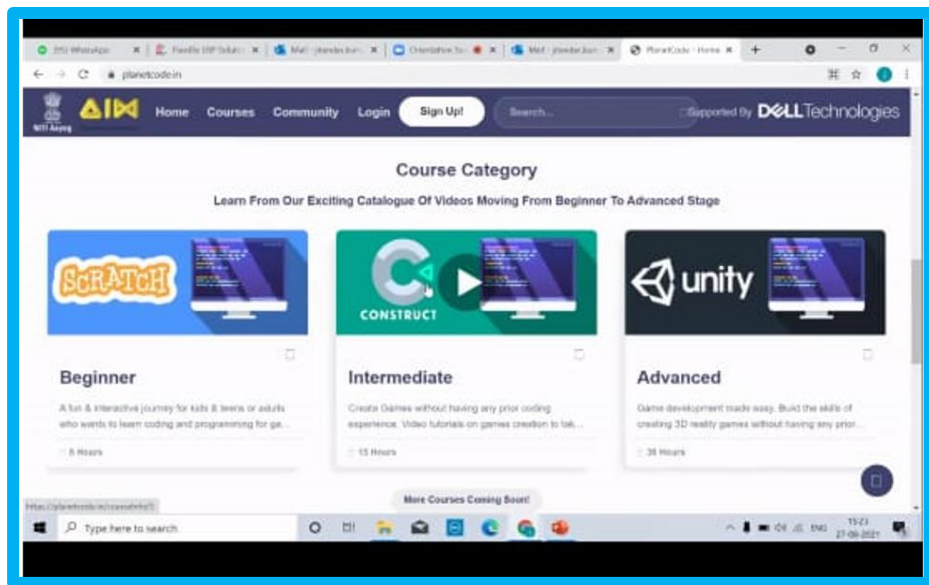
(55) WhatsApp
Flexible ERP Solution
Mail - jitender.kumar
Orientation Se...
Mail - jitender.kum...
PlanetCode - Home
planetcode.in

NITI Aayog
AIM
Home Courses Community Login Sign Up!
Search...
Supported By DELL Technologies

Course Category

Learn From Our Exciting Catalogue Of Videos Moving From Beginner To Advanced Stage

SCRATCH
Beginner
A fun & interactive journey for kids & teens or adults who wants to learn coding and programming for ga...
8 Hours

CONSTRUCT
Intermediate
Create Games without having any prior coding experience. Video tutorials on games creation to tak...
15 Hours

unity
Advanced
Game development made easy. Build the skills of creating 3D reality games without having any prior...
36 Hours

More Courses Coming Soon!

https://planetcode.in/coursedetail/1

Type here to search
ENG
15:23
27-09-2021